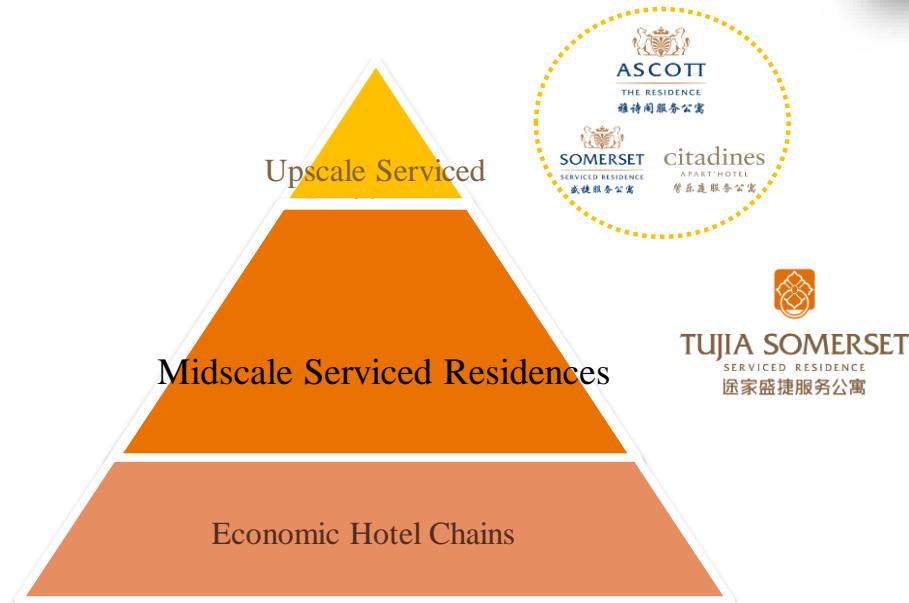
Upscale Serviced

Midscale Serviced Residences

Economic Hotel Chains

ASCOTT
THE RESIDENCE
雅诗阁服务公寓

SOMERSET
SERVICED RESIDENCE
盛捷服务公寓

citadines
APART'HOTEL
馨乐庭服务公寓

TUJIA SOMERSET
SERVICED RESIDENCE
途家盛捷服务公寓